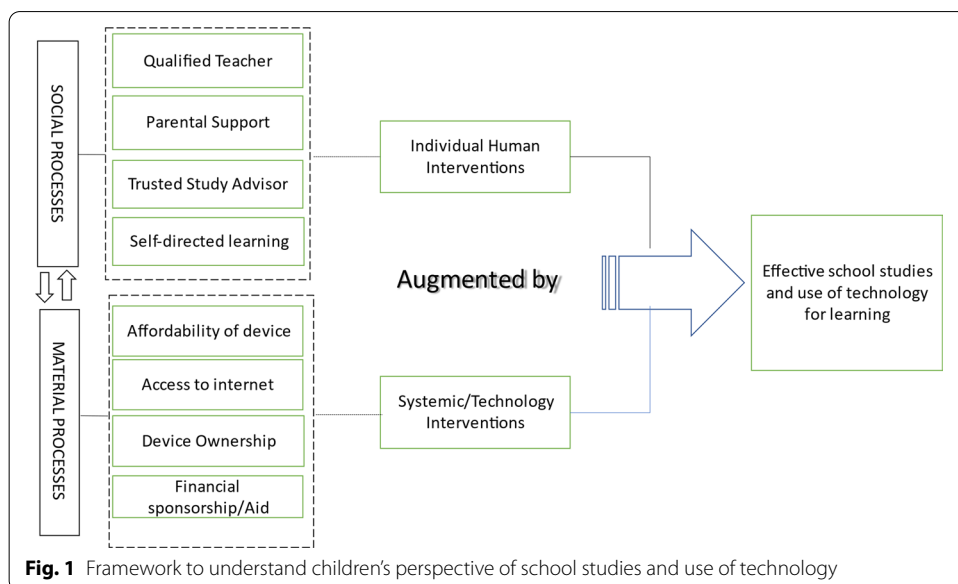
SOCIAL PROCESSES

Qualified Teacher

Parental Support

Trusted Study Advisor

Self-directed learning

Individual Human Interventions

Augmented by

Effective school studies and use of technology for learning

MATERIAL PROCESSES

Affordability of device

Access to internet

Device Ownership

Financial sponsorship/Aid

Systemic/Technology Interventions

**Fig. 1** Framework to understand children's perspective of school studies and use of technology